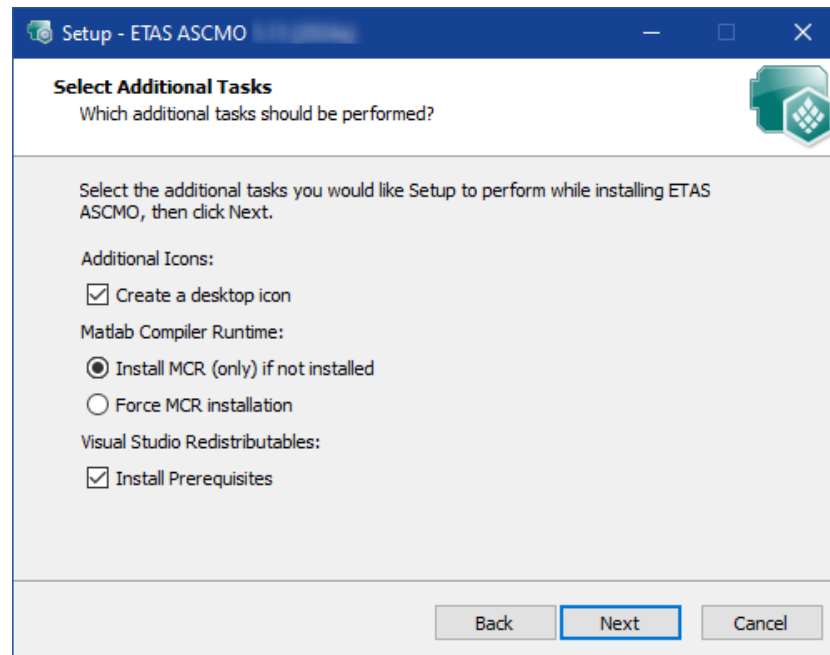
Setup - ETAS ASCMO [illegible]

Select Additional Tasks
Which additional tasks should be performed?

Select the additional tasks you would like Setup to perform while installing ETAS ASCMO, then click Next.

Additional Icons:

Create a desktop icon

Matlab Compiler Runtime:

Install MCR (only) if not installed

Force MCR installation

Visual Studio Redistributables:

Install Prerequisites

Back Next Cancel